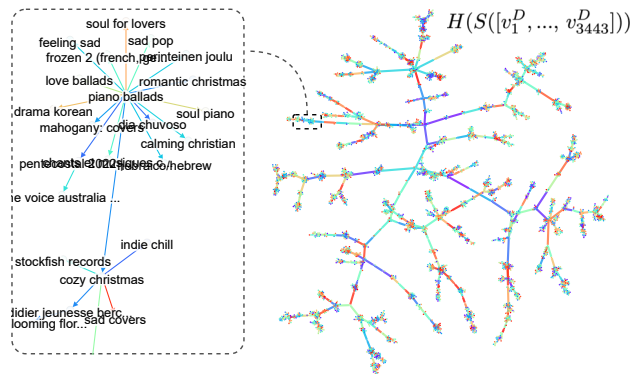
$H(S([v_1^D, ..., v_{3443}^D]))$

soul for lovers
sad pop
feeling sad
frozen 2 (french,ger
jouluinen joulu
love ballads
romantic christmas
piano ballads
drama korean
soul piano
dia chuvoso
mahogany: covers
calming christian
pentecostés 2022
classiques c
hebraico/hebrew
he voice australia ...
indie chill
stockfish records
cozy christmas
didier jeunesse herc...
blooming flor...
sad covers